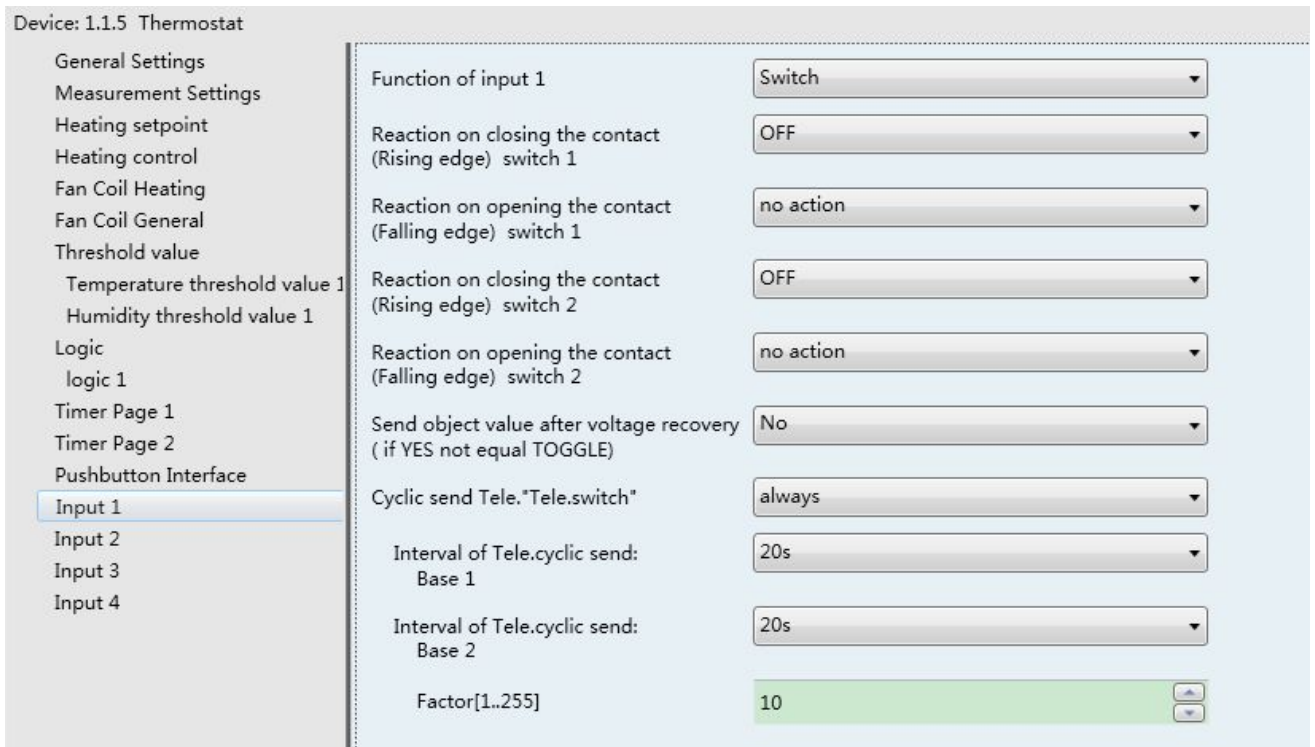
Device: 1.1.5 Thermostat

General Settings
Measurement Settings
Heating setpoint
Heating control
Fan Coil Heating
Fan Coil General
Threshold value
Temperature threshold value 1
Humidity threshold value 1
Logic
logic 1
Timer Page 1
Timer Page 2
Pushbutton Interface
Input 1
Input 2
Input 3
Input 4

Function of input 1 | Switch

Reaction on closing the contact (Rising edge) switch 1 | OFF

Reaction on opening the contact (Falling edge) switch 1 | no action

Reaction on closing the contact (Rising edge) switch 2 | OFF

Reaction on opening the contact (Falling edge) switch 2 | no action

Send object value after voltage recovery ( if YES not equal TOGGLE) | No

Cyclic send Tele."Tele.switch" | always

Interval of Tele.cyclic send: Base 1 | 20s

Interval of Tele.cyclic send: Base 2 | 20s

Factor[1..255] | 10